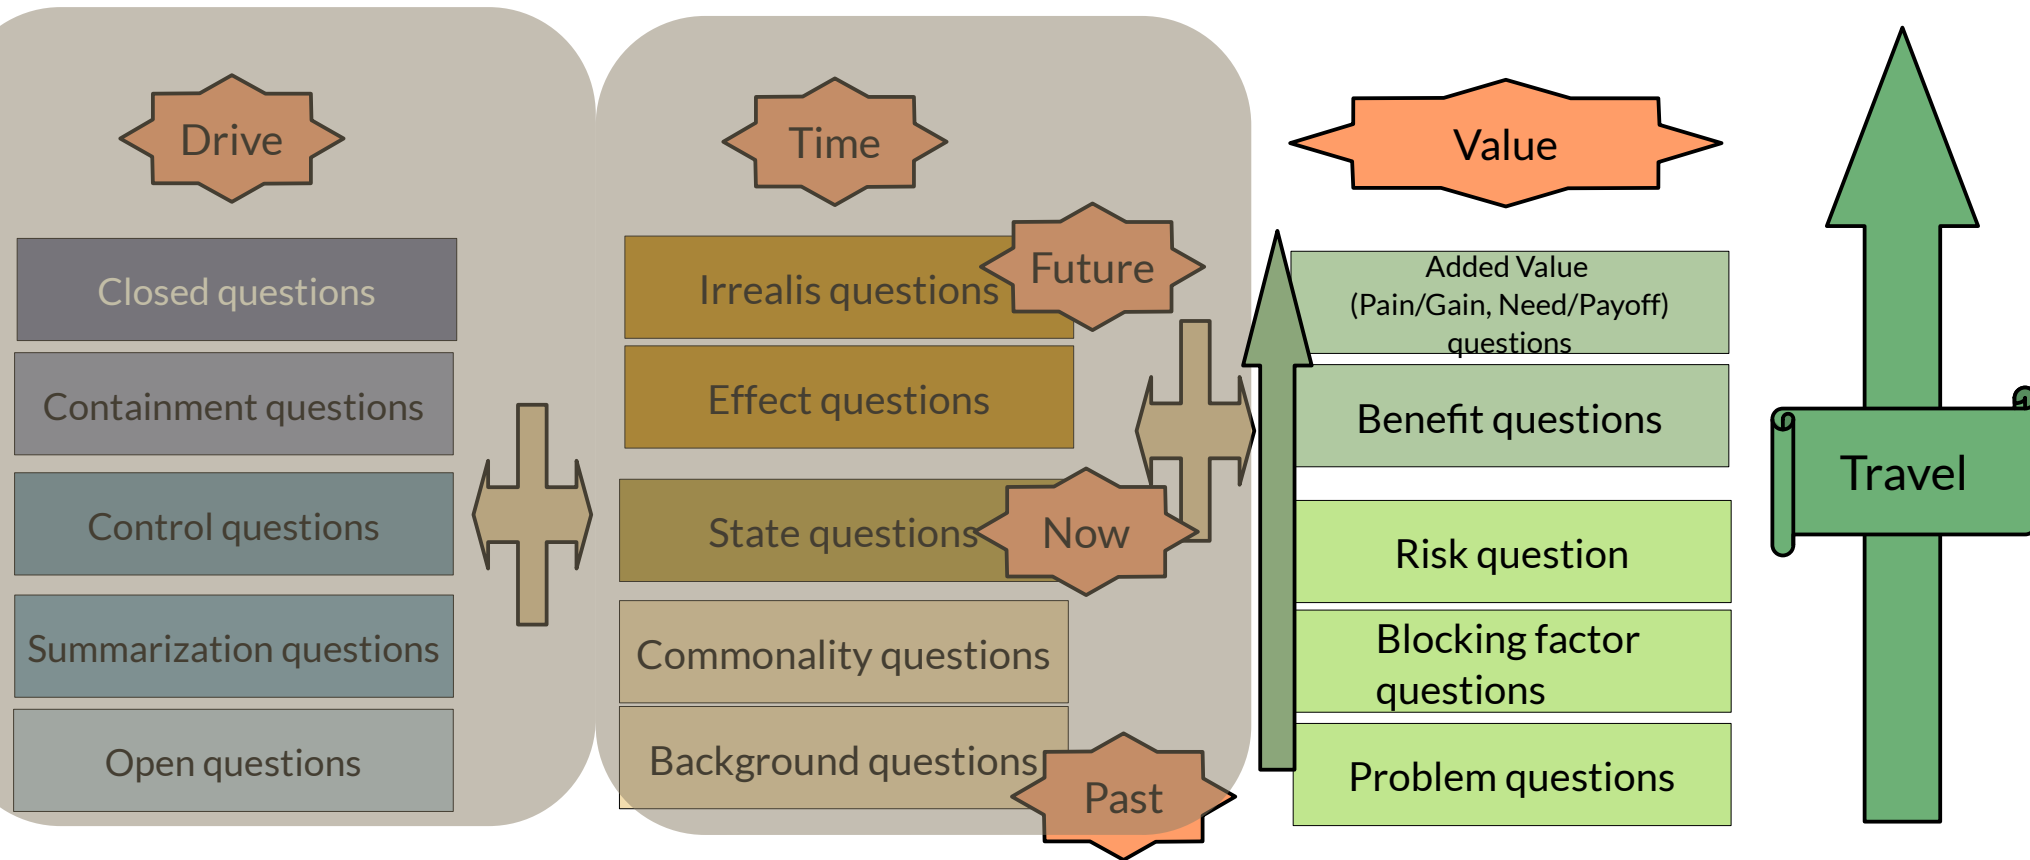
Drive

Closed questions

Containment questions

Control questions

Summarization questions

Open questions

Time

Irrealis questions

Future

Effect questions

State questions

Now

Commonality questions

Background questions

Past

Value

Added Value (Pain/Gain, Need/Payoff) questions

Benefit questions

Risk question

Blocking factor questions

Problem questions

Travel